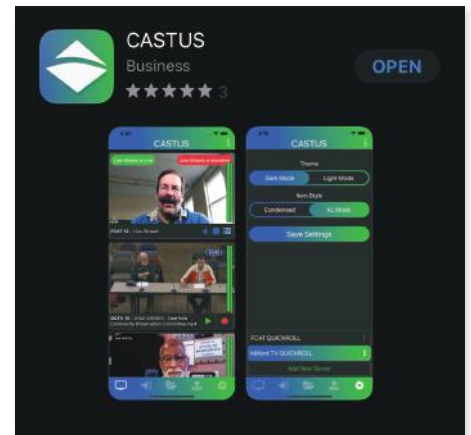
CASTUS
Business
3
OPEN

CASTUS
Live Stream is Live
Live Stream is Inactive
FCAT 43 - Live Stream
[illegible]

CASTUS
Theme
Dark Mode
Light Mode
Item Style
Condensed
XL Mode
Save Settings
FCAT QUICKROLL
Milford TV QUICKROLL
Add New Server